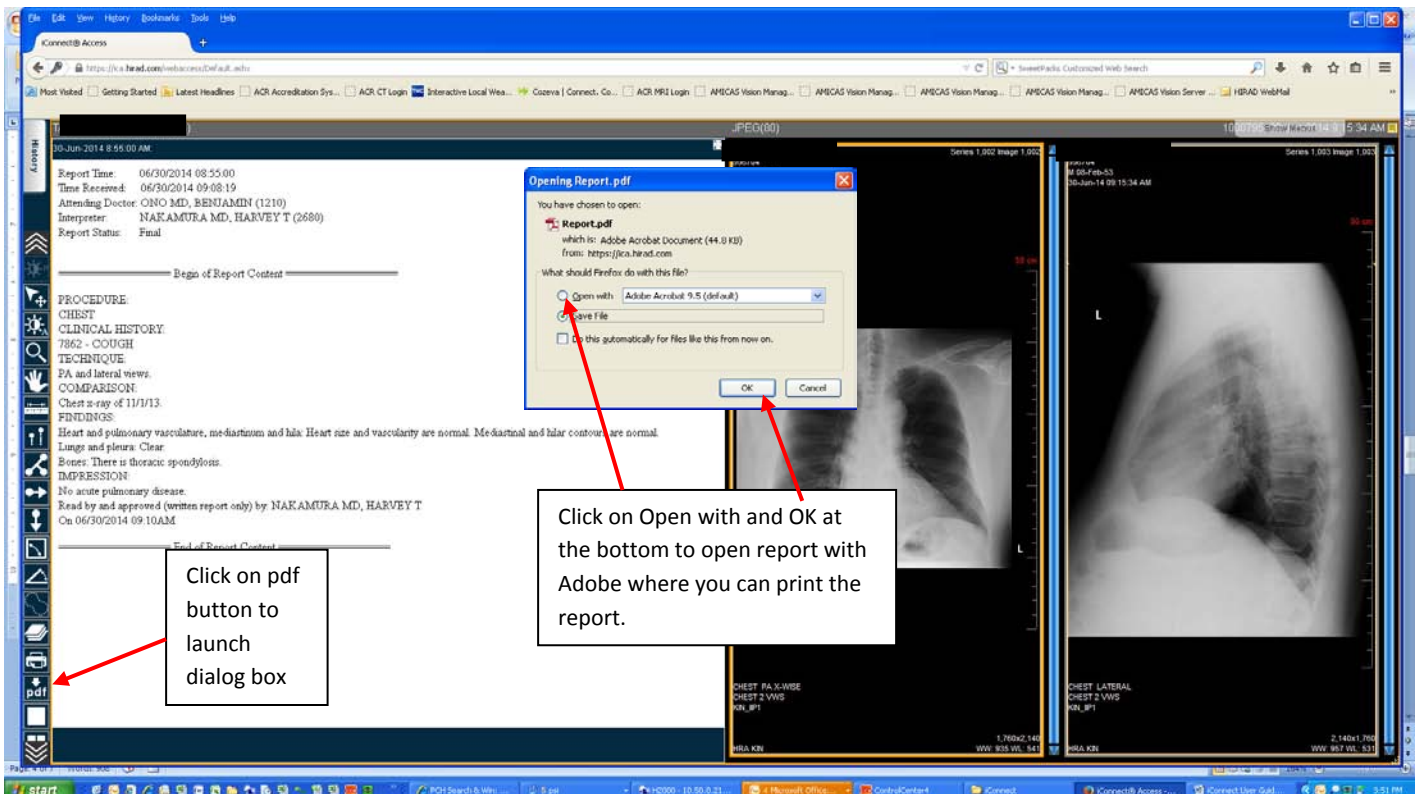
File Edit View History Bookmarks Tools Help

iConnect® Access

https://ica.hirad.com/webaccess/Default.ashx

SweetPacks Customized Web Search

Most Visited Getting Started Latest Headlines ACR Accreditation Sys... ACR CT Login Interactive Local Wea... Cozeva | Connect. Co... ACR MRI Login AMICAS Vision Manag... AMICAS Vision Manag... AMICAS Vision Manag... AMICAS Vision Manag... AMICAS Vision Server ... HIRAD WebMail

History

JPEG(80)

Show Menus

5:34 AM

30-Jun-2014 8:55:00 AM

Report Time: 06/30/2014 08:55:00
Time Received: 06/30/2014 09:08:19
Attending Doctor: ONO MD, BENJAMIN (1210)
Interpreter: NAKAMURA MD, HARVEY T (2680)
Report Status: Final

Begin of Report Content

PROCEDURE:
CHEST
CLINICAL HISTORY:
7862 - COUGH
TECHNIQUE:
PA and lateral views.
COMPARISON:
Chest x-ray of 11/1/13.
FINDINGS:
Heart and pulmonary vasculature, mediastinum and hila: Heart size and vascularity are normal. Mediastinal and hilar contours are normal.
Lungs and pleura: Clear.
Bones: There is thoracic spondylosis.
IMPRESSION:
No acute pulmonary disease.
Read by and approved (written report only) by: NAKAMURA MD, HARVEY T
On 06/30/2014 09:10AM

End of Report Content

pdf

Opening Report.pdf

You have chosen to open:
Report.pdf
which is: Adobe Acrobat Document (44.0 KB)
from: https://ica.hirad.com
What should Firefox do with this file?
Open with Adobe Acrobat 9.5 (default)
Save File
Do this automatically for files like this from now on.
OK Cancel

Series 1,002 Image 1,002

Series 1,003 Image 1,003

M 08-Feb-53
30-Jun-14 09:15:34 AM

L

L

Click on Open with and OK at the bottom to open report with Adobe where you can print the report.

Click on pdf button to launch dialog box

CHEST PA X-WISE
CHEST 2 VWS
KN_IP1

CHEST LATERAL
CHEST 2 VWS
KN_IP1

1,760x2,140
WW: 935 WL: 541

2,140x1,760
WW: 957 WL: 531

HRA KIN

HRA KIN

start

PCH Search & Win

H2000 - 10.50.8.21

4 Microsoft Office...

ControlCenter4

iConnect

iConnect® Access -...

iConnect User Guid...

3:51 PM